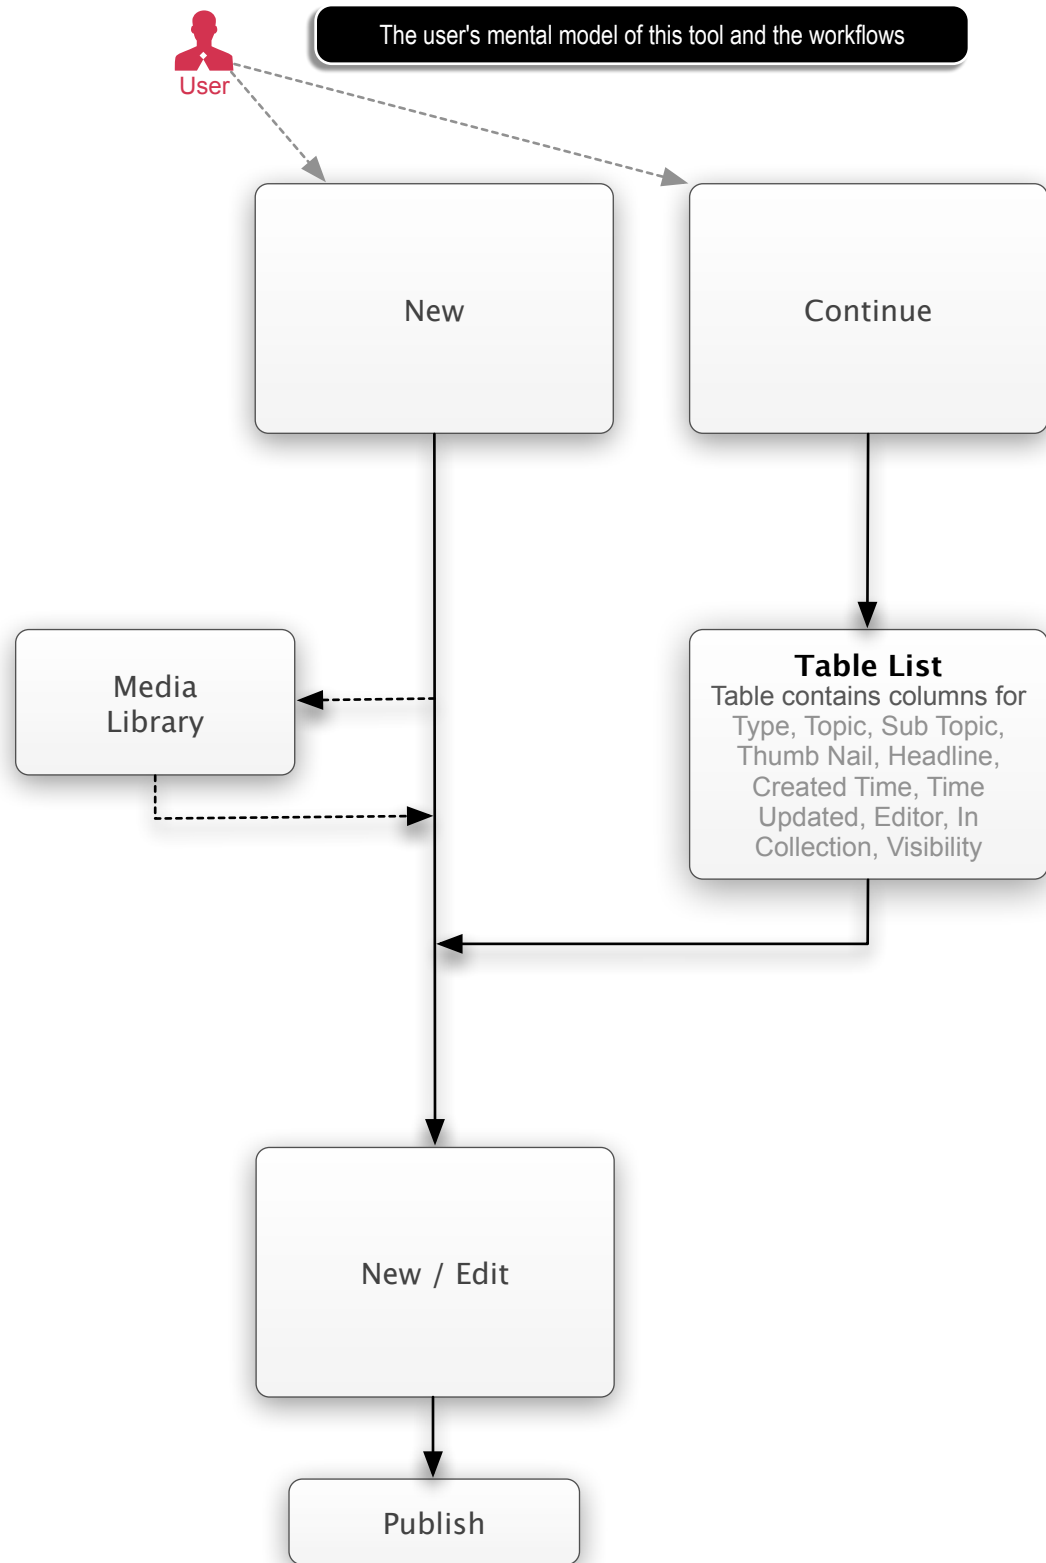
The user's mental model of this tool and the workflows

User

New

Continue

Media Library

Table List
Table contains columns for Type, Topic, Sub Topic, Thumb Nail, Headline, Created Time, Time Updated, Editor, In Collection, Visibility

New / Edit

Publish